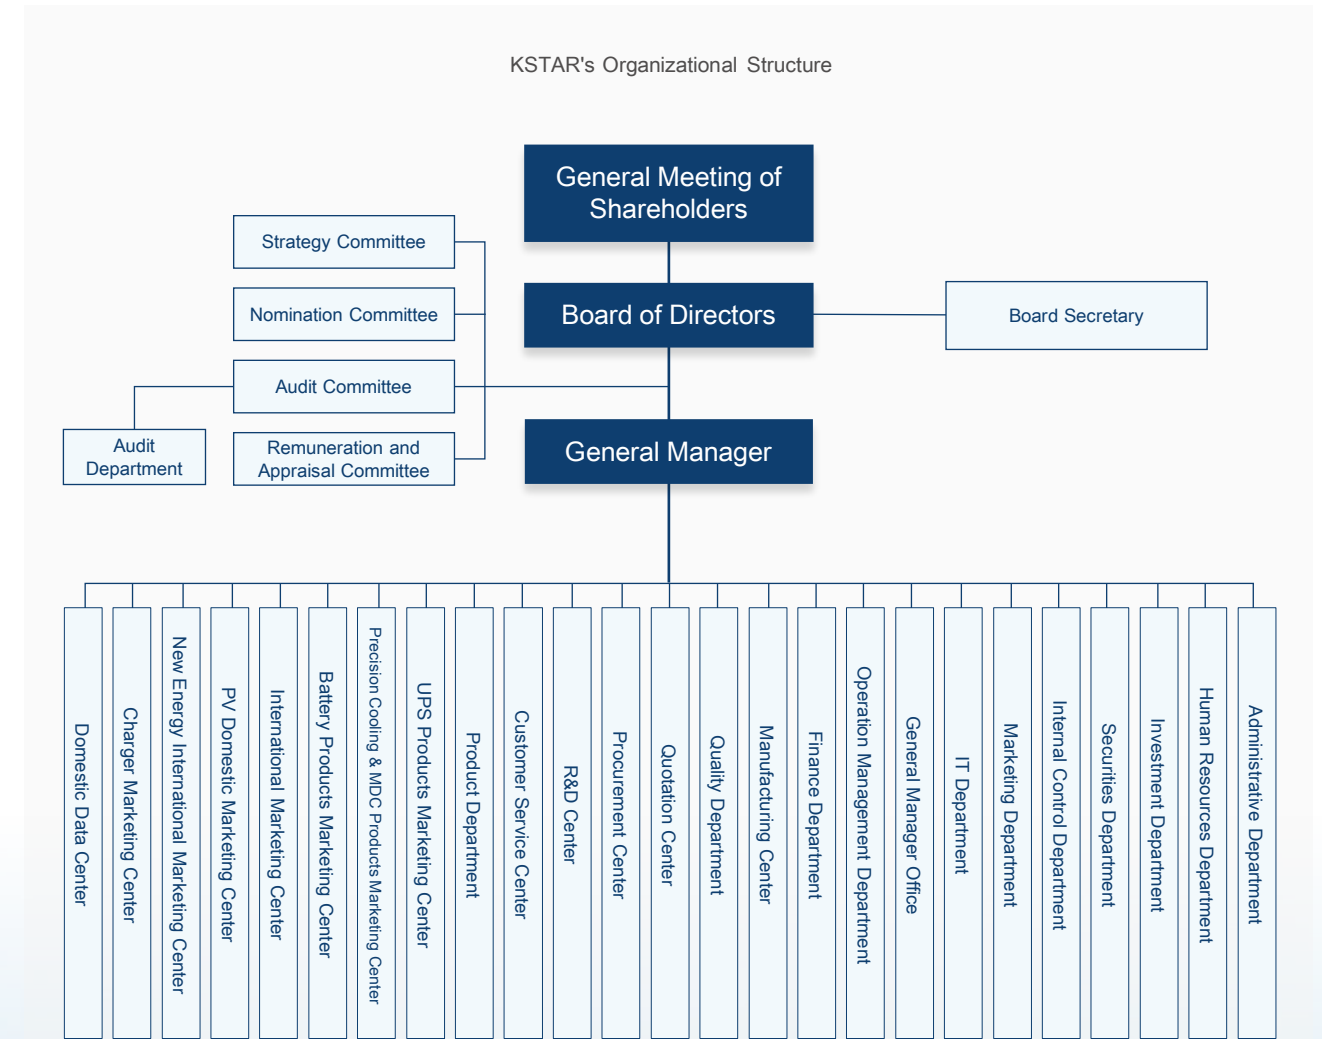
KSTAR's Organizational Structure

General Meeting of Shareholders

Strategy Committee

Nomination Committee

Audit Committee

Audit Department

Remuneration and Appraisal Committee

Board of Directors

Board Secretary

General Manager

Domestic Data Center

Charger Marketing Center

New Energy International Marketing Center

PV Domestic Marketing Center

International Marketing Center

Battery Products Marketing Center

Precision Cooling & MDC Products Marketing Center

UPS Products Marketing Center

Product Department

Customer Service Center

R&D Center

Procurement Center

Quotation Center

Quality Department

Manufacturing Center

Finance Department

Operation Management Department

General Manager Office

IT Department

Marketing Department

Internal Control Department

Securities Department

Investment Department

Human Resources Department

Administrative Department